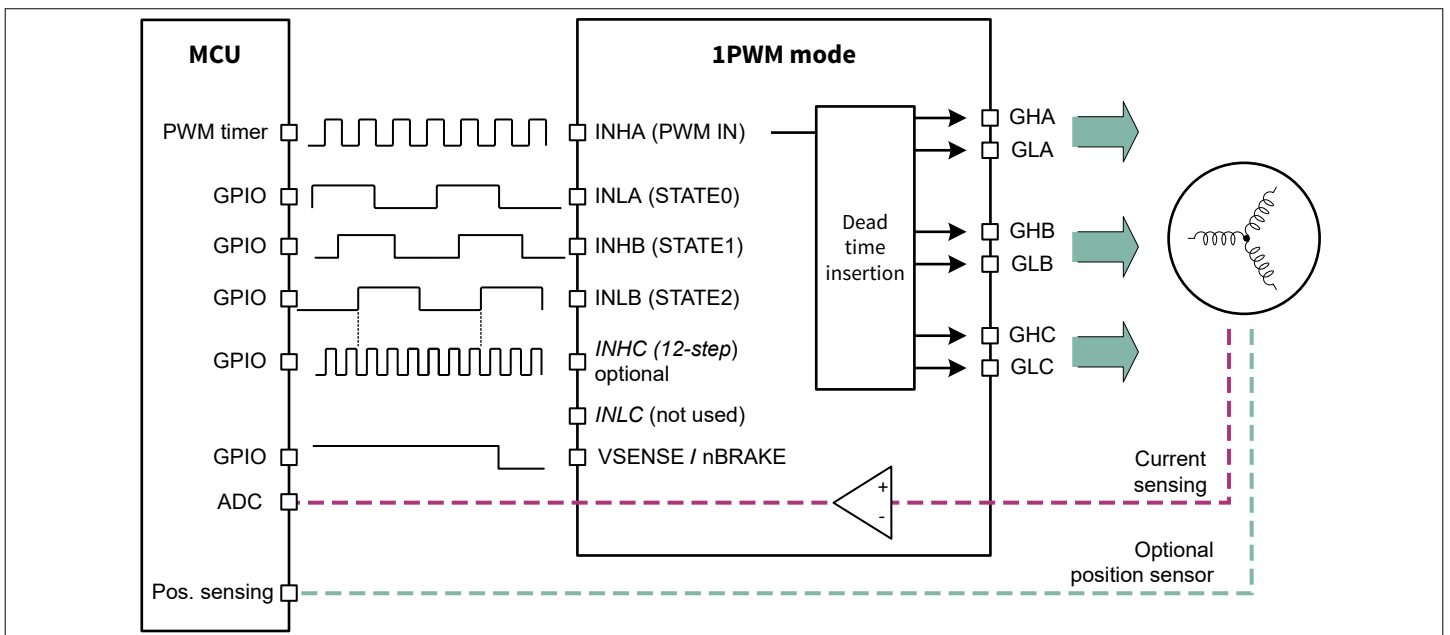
MCU

PWM timer

GPIO

GPIO

GPIO

GPIO

GPIO

ADC

Pos. sensing

1PWM mode

INHA (PWM IN)

INLA (STATE0)

INHB (STATE1)

INLB (STATE2)

INHC (12-step) optional

INLC (not used)

VSENSE / nBRAKE

Dead time insertion

GHA

GLA

GHB

GLB

GHC

GLC

+

-

Current sensing

Optional position sensor